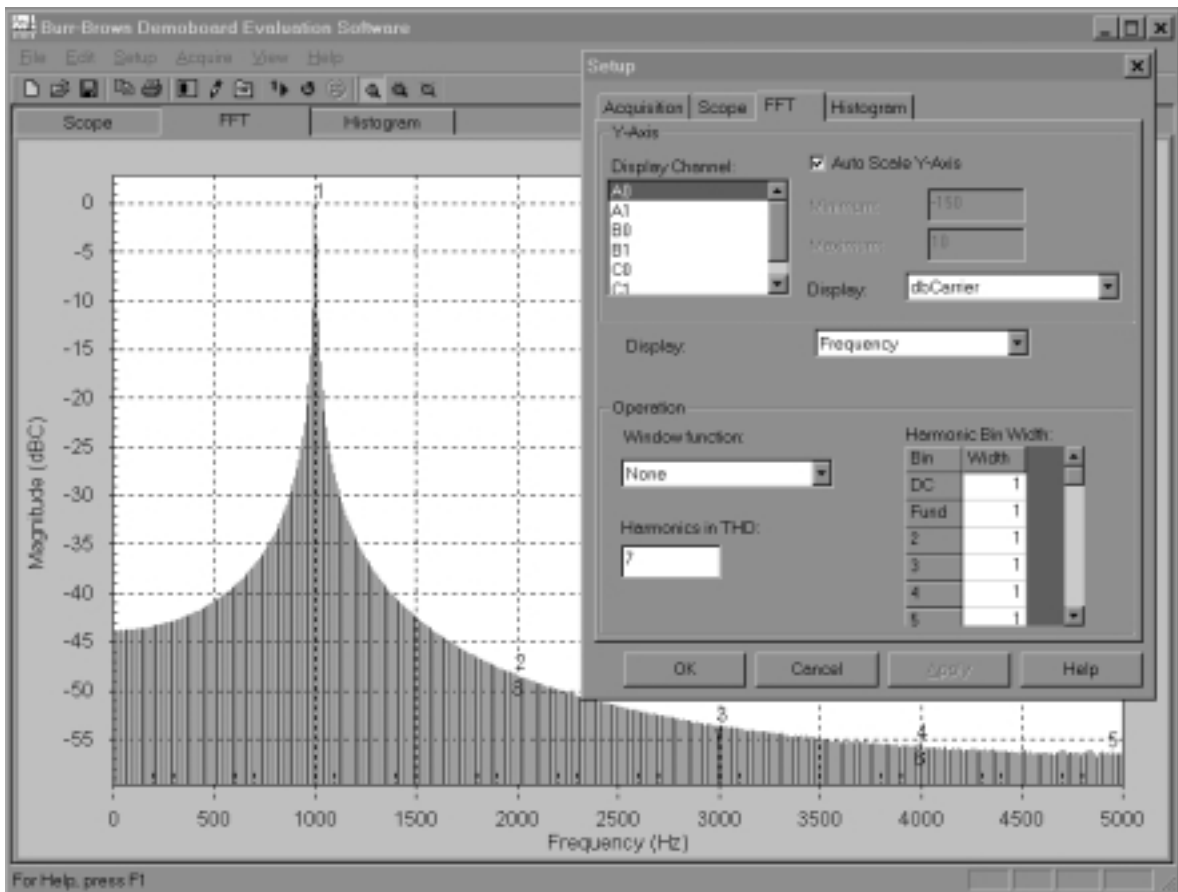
Burr-Brown Demoboard Evaluation Software

File Edit Setup Acquire View Help

Scope FFT Histogram

Setup

Acquisition Scope FFT Histogram

Y-Axis

Display Channel:

A0
A1
B0
B1
C0
C1

Auto Scale Y-Axis

Minimum: -150

Maximum: 10

Display: dbCarrier

Display: Frequency

Operation

Window function:

None

Harmonics in THD:

7

Harmonic Bin Width:

| Bin | Width |
|---|---|
| DC | 1 |
| Fund | 1 |
| 2 | 1 |
| 3 | 1 |
| 4 | 1 |
| 5 | 1 |

OK Cancel Apply Help

0
-5
-10
-15
-20
-25
-30
-35
-40
-45
-50
-55

Magnitude (dBC)

1
2
3
3
4
5
5

0 500 1000 1500 2000 2500 3000 3500 4000 4500 5000

Frequency (Hz)

For Help, press F1